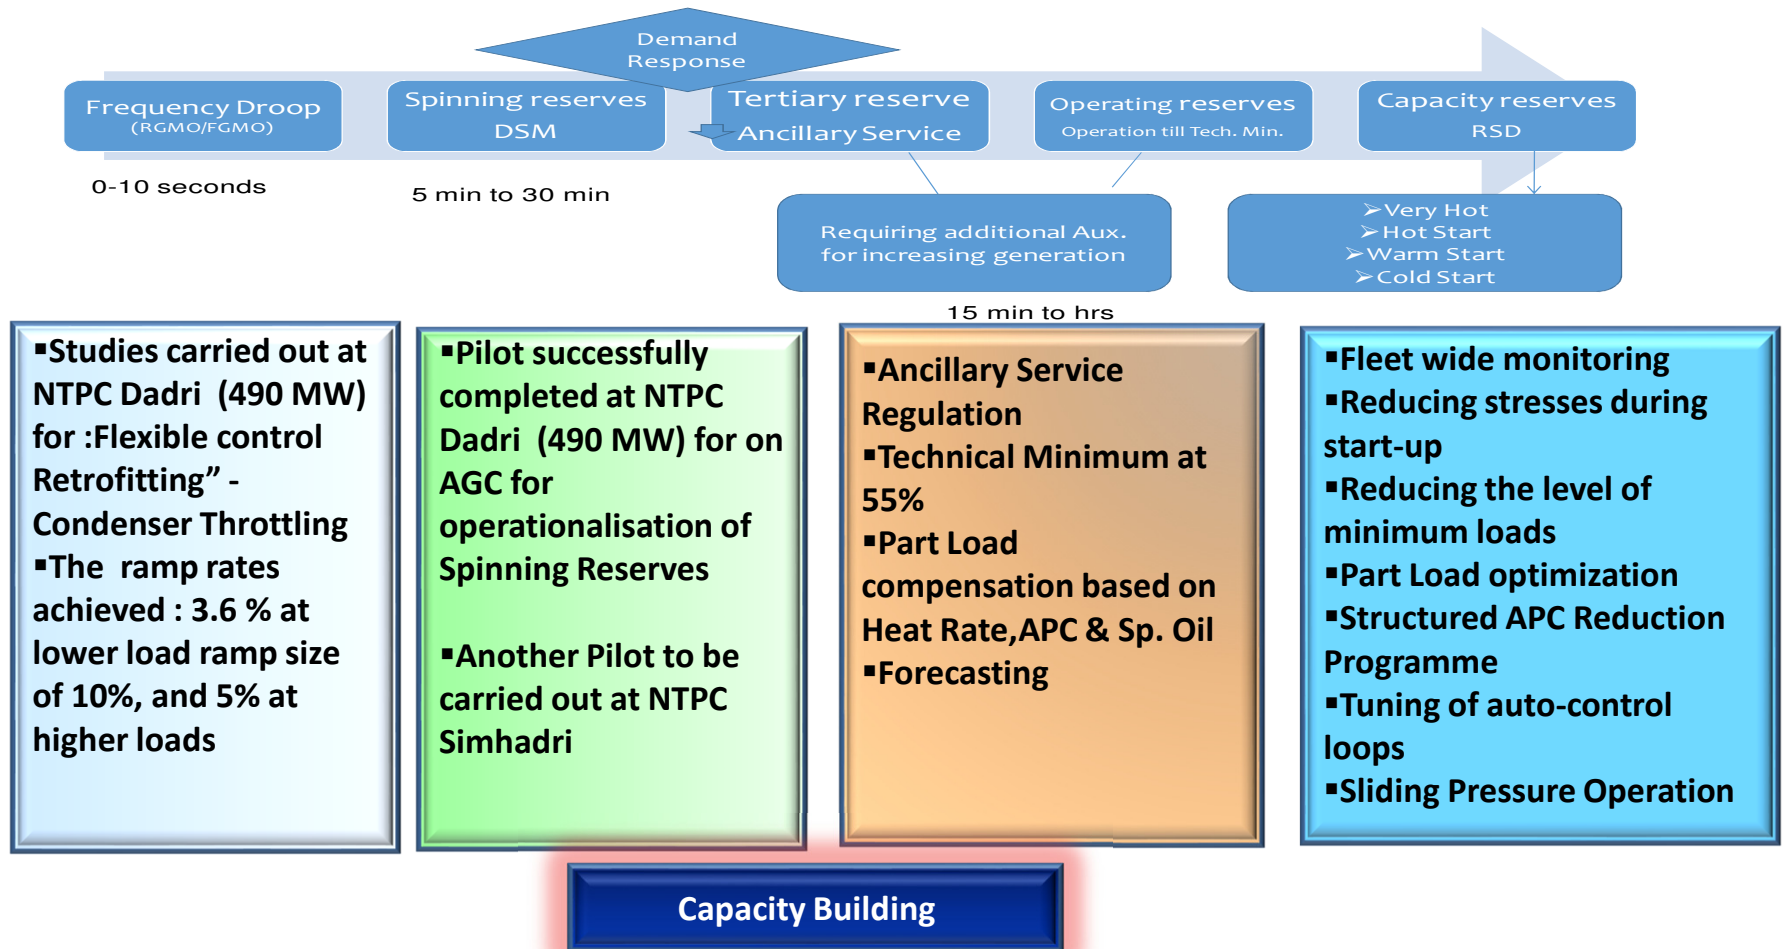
Demand Response

Frequency Droop
(RGMO/FGMO)

Spinning reserves
DSM

Tertiary reserve
Ancillary Service

Operating reserves
Operation till Tech. Min.

Capacity reserves
RSD

0-10 seconds

5 min to 30 min

Requiring additional Aux. for increasing generation

➢Very Hot
➢Hot Start
➢Warm Start
➢Cold Start

15 min to hrs

▪Studies carried out at NTPC Dadri (490 MW) for :Flexible control Retrofitting” - Condenser Throttling
▪The ramp rates achieved : 3.6 % at lower load ramp size of 10%, and 5% at higher loads

▪Pilot successfully completed at NTPC Dadri (490 MW) for on AGC for operationalisation of Spinning Reserves

▪Another Pilot to be carried out at NTPC Simhadri

▪Ancillary Service Regulation
▪Technical Minimum at 55%
▪Part Load compensation based on Heat Rate,APC & Sp. Oil
▪Forecasting

▪Fleet wide monitoring
▪Reducing stresses during start-up
▪Reducing the level of minimum loads
▪Part Load optimization
▪Structured APC Reduction Programme
▪Tuning of auto-control loops
▪Sliding Pressure Operation

Capacity Building